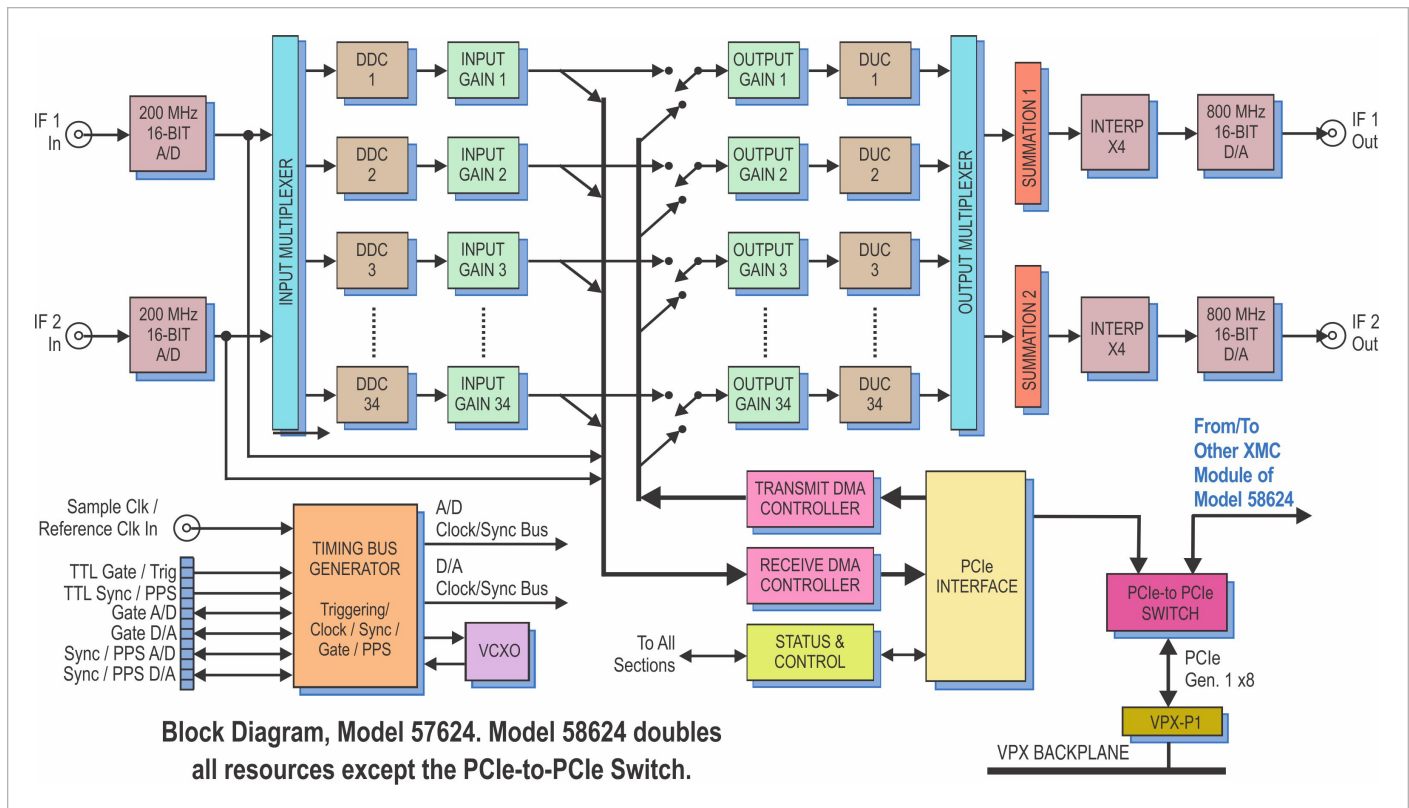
IF 1 In

200 MHz 16-BIT A/D

IF 2 In

200 MHz 16-BIT A/D

INPUT MULTIPLEXER

DDC 1

DDC 2

DDC 3

DDC 34

INPUT GAIN 1

INPUT GAIN 2

INPUT GAIN 3

INPUT GAIN 34

OUTPUT GAIN 1

OUTPUT GAIN 2

OUTPUT GAIN 3

OUTPUT GAIN 34

DUC 1

DUC 2

DUC 3

DUC 34

OUTPUT MULTIPLEXER

SUMMATION 1

SUMMATION 2

INTERP X4

INTERP X4

800 MHz 16-BIT D/A

800 MHz 16-BIT D/A

IF 1 Out

IF 2 Out

From/To Other XMC Module of Model 58624

Sample Clk / Reference Clk In

TTL Gate / Trig

TTL Sync / PPS

Gate A/D

Gate D/A

Sync / PPS A/D

Sync / PPS D/A

TIMING BUS GENERATOR

Triggering/ Clock / Sync / Gate / PPS

A/D Clock/Sync Bus

D/A Clock/Sync Bus

VCXO

TRANSMIT DMA CONTROLLER

RECEIVE DMA CONTROLLER

PCIe INTERFACE

To All Sections

STATUS & CONTROL

PCIe-to PCIe SWITCH

PCIe Gen. 1 x8

VPX-P1

VPX BACKPLANE

Block Diagram, Model 57624. Model 58624 doubles all resources except the PCIe-to-PCIe Switch.